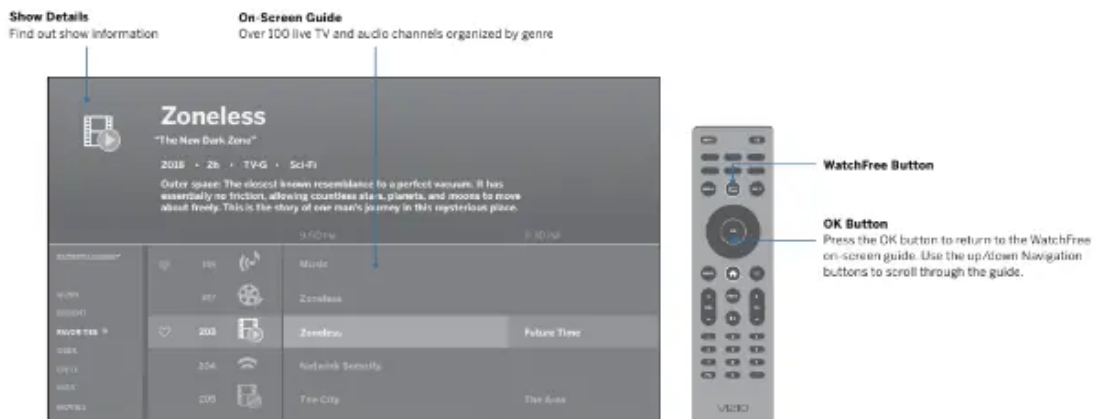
Show Details
Find out show information

On-Screen Guide
Over 100 live TV and audio channels organized by genre

Zoneless
"The New Dark Zone"
2018 · 2h · TV-G · Sci-Fi
Outer space: The closest known resemblance to a perfect vacuum. It has essentially no friction, allowing countless stars, planets, and moons to move about freely. This is the story of one man's journey in this mysterious place.

9:00 PM
9:30 PM

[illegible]
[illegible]
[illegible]
FAVORITES
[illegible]
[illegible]
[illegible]
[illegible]

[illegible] Music
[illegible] Zoneless
203 Zoneless Future Time
204 Network Security
205 Tree City The Area

WatchFree Button

OK Button
Press the OK button to return to the WatchFree on-screen guide. Use the up/down Navigation buttons to scroll through the guide.

VIZIO